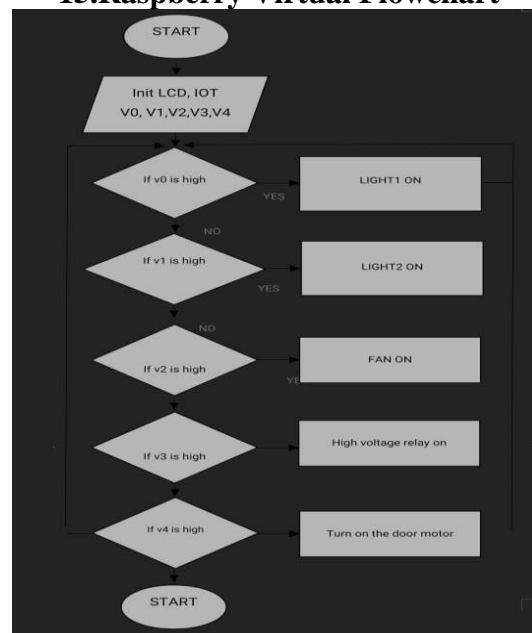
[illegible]Raspberry Virtual Flowchart

START

Init LCD, IOT V0, V1,V2,V3,V4

If v0 is high

YES

LIGHT1 ON

NO

If v1 is high

YES

LIGHT2 ON

NO

If v2 is high

YE

FAN ON

If v3 is high

High voltage relay on

If v4 is high

Turn on the door motor

START